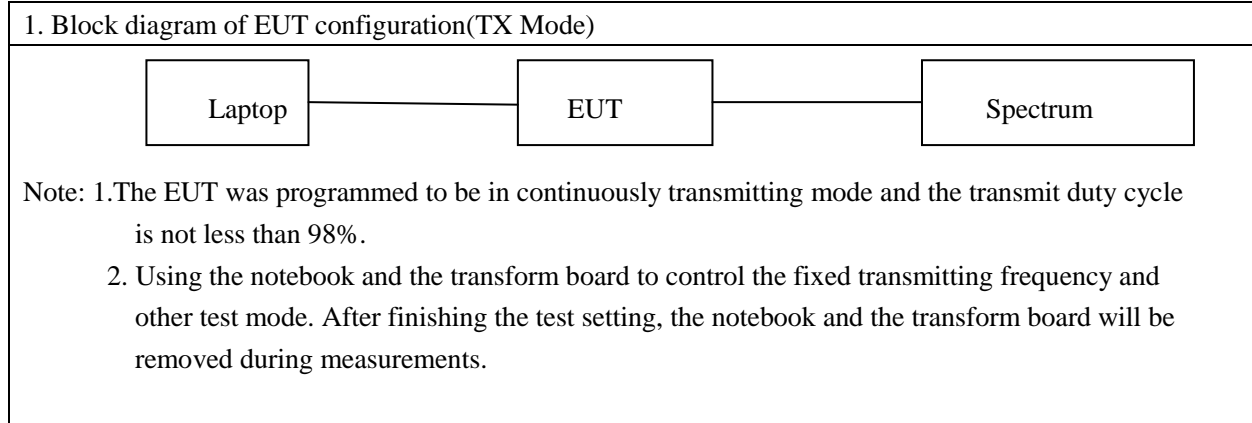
1. Block diagram of EUT configuration(TX Mode)

Laptop

EUT

Spectrum

Note: 1.The EUT was programmed to be in continuously transmitting mode and the transmit duty cycle is not less than 98%.

2. Using the notebook and the transform board to control the fixed transmitting frequency and other test mode. After finishing the test setting, the notebook and the transform board will be removed during measurements.